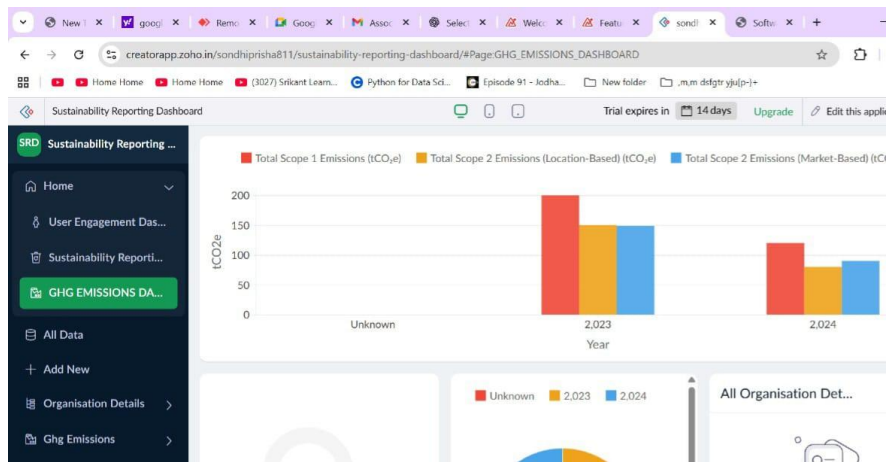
New | ×
googl ×
Remo ×
Goog ×
Assoc ×
Select ×
Welco ×
Featu ×
sondl ×
Softw ×
+

creatorapp.zoho.in/sondhiprisha811/sustainability-reporting-dashboard/#Page:GHG_EMISSIONS_DASHBOARD

Home Home
Home Home
(3027) Srikant Learn...
Python for Data Sci...
Episode 91 - Jodha...
New folder
,m,m dsfgtr yju[p-]+

Sustainability Reporting Dashboard
Trial expires in 14 days
Upgrade
Edit this appli

SRD Sustainability Reporting ...
Home
User Engagement Das...
Sustainability Reporti...
GHG EMISSIONS DA...
All Data
+ Add New
Organisation Details
Ghg Emissions

Total Scope 1 Emissions (tCO₂e)
Total Scope 2 Emissions (Location-Based) (tCO₂e)
Total Scope 2 Emissions (Market-Based) (tC

tCO2e
200
150
100
50
0
Unknown
2,023
2,024
Year

Unknown
2,023
2,024

All Organisation Det...